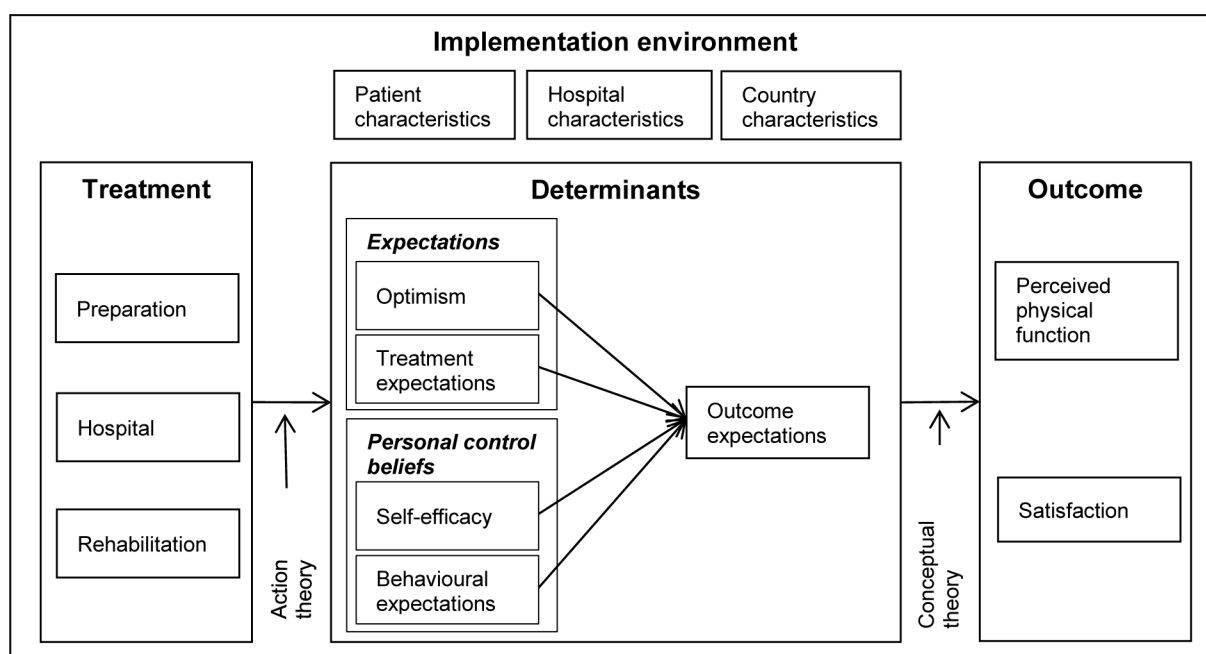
Implementation environment

Patient characteristics

Hospital characteristics

Country characteristics

Treatment

Preparation

Hospital

Rehabilitation

Action theory

Determinants

Expectations

Optimism

Treatment expectations

Personal control beliefs

Self-efficacy

Behavioural expectations

Outcome expectations

Conceptual theory

Outcome

Perceived physical function

Satisfaction